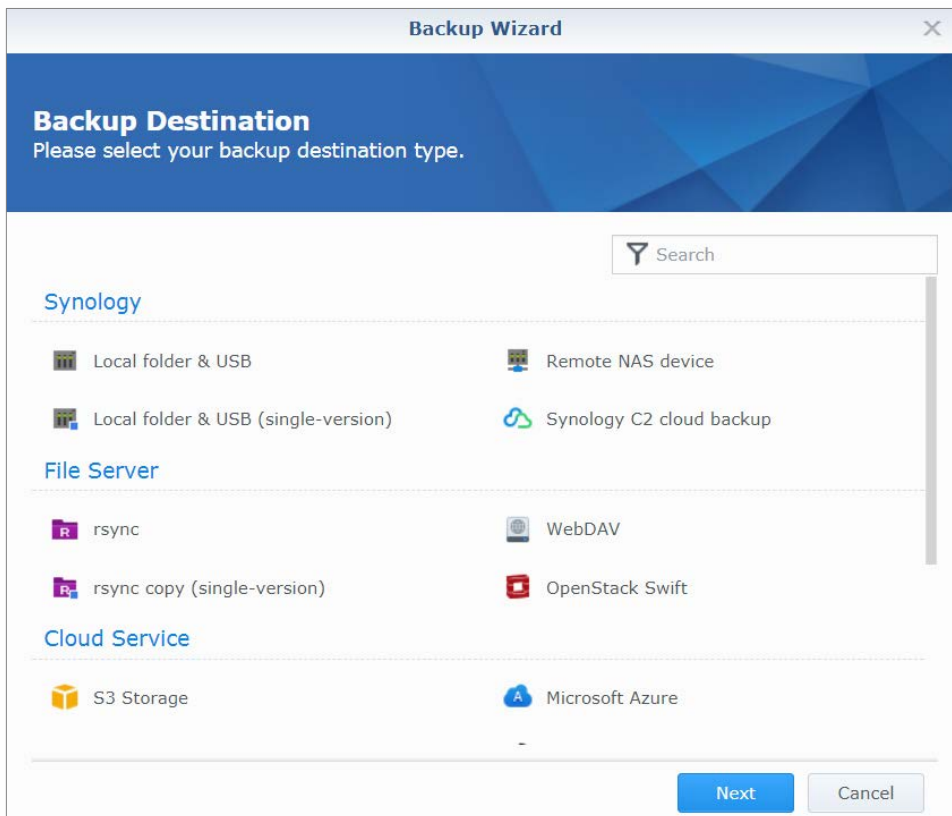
Backup Wizard

Backup Destination
Please select your backup destination type.

Search

Synology

Local folder & USB

Remote NAS device

Local folder & USB (single-version)

Synology C2 cloud backup

File Server

rsync

WebDAV

rsync copy (single-version)

OpenStack Swift

Cloud Service

S3 Storage

Microsoft Azure

Next

Cancel